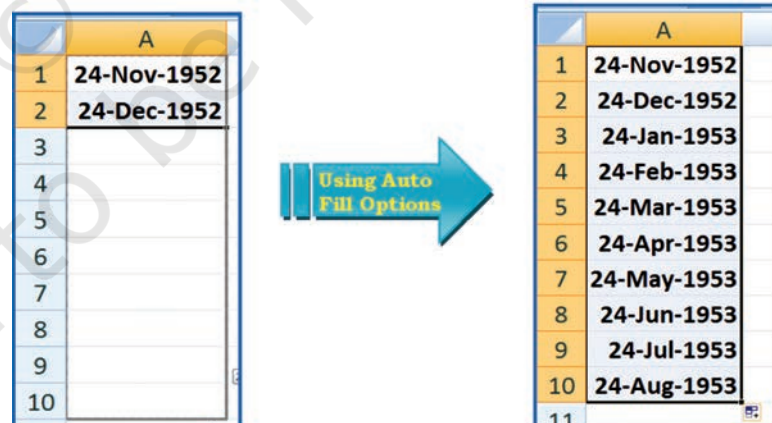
| | A |
|---|---|
| 1 | 24-Nov-1952 |
| 2 | 24-Dec-1952 |
| 3 | |
| 4 | |
| 5 | |
| 6 | |
| 7 | |
| 8 | |
| 9 | |
| 10 | |

Using Auto Fill Options

| | A |
|---|---|
| 1 | 24-Nov-1952 |
| 2 | 24-Dec-1952 |
| 3 | 24-Jan-1953 |
| 4 | 24-Feb-1953 |
| 5 | 24-Mar-1953 |
| 6 | 24-Apr-1953 |
| 7 | 24-May-1953 |
| 8 | 24-Jun-1953 |
| 9 | 24-Jul-1953 |
| 10 | 24-Aug-1953 |
| 11 | |